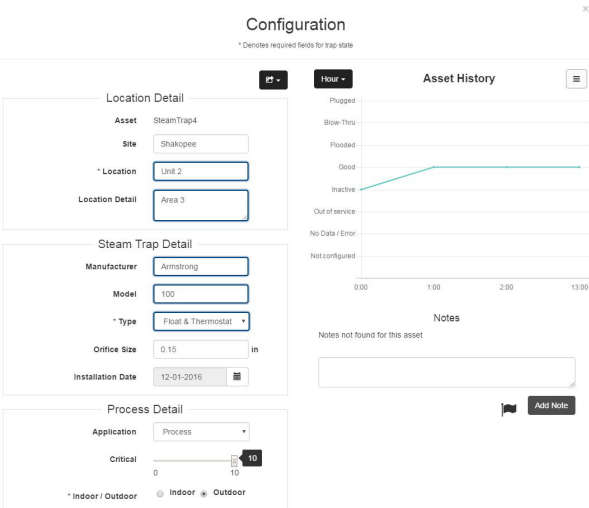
×

Configuration

* Denotes required fields for trap state

Location Detail

Asset SteamTrap4

Site Shakopee

* Location Unit 2

Location Detail Area 3

Steam Trap Detail

Manufacturer Armstrong

Model 100

* Type Float & Thermostat

Orifice Size 0.15 in

Installation Date 12-01-2016

Process Detail

Application Process

Critical 10

0 10

* Indoor / Outdoor Indoor Outdoor

Hour

Asset History

Plugged
Blow-Thru
Flooded
Good
Inactive
Out of service
No Data / Error
Not configured

0:00 1:00 2:00 13:00

Notes

Notes not found for this asset

Add Note